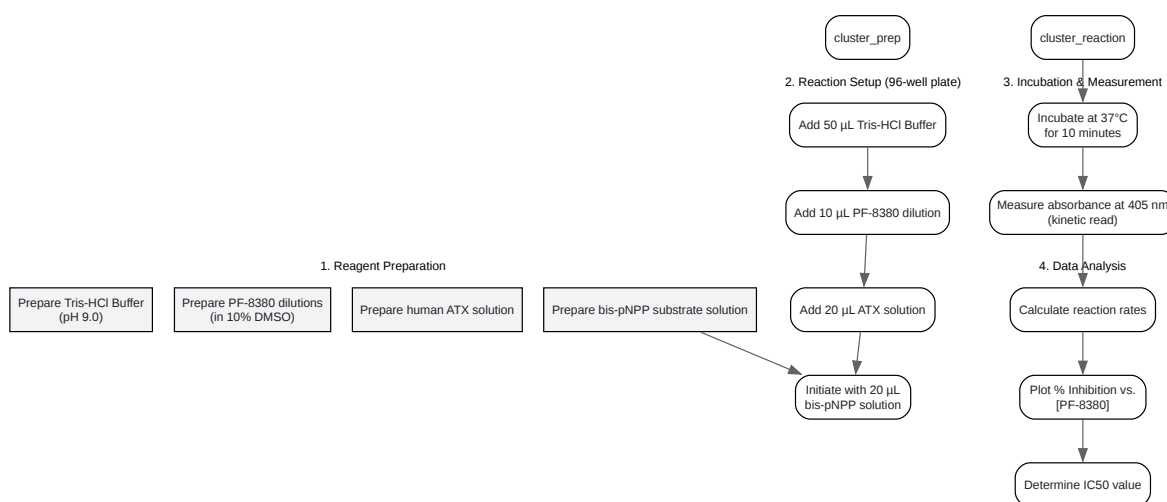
cluster_prep

cluster_reaction

2. Reaction Setup (96-well plate)

3. Incubation & Measurement

Add 50 µL Tris-HCl Buffer

Incubate at 37°C for 10 minutes

Add 10 µL PF-8380 dilution

Measure absorbance at 405 nm (kinetic read)

1. Reagent Preparation

4. Data Analysis

Prepare Tris-HCl Buffer (pH 9.0)

Prepare PF-8380 dilutions (in 10% DMSO)

Prepare human ATX solution

Prepare bis-pNPP substrate solution

Add 20 µL ATX solution

Calculate reaction rates

Initiate with 20 µL bis-pNPP solution

Plot % Inhibition vs. [PF-8380]

Determine IC50 value